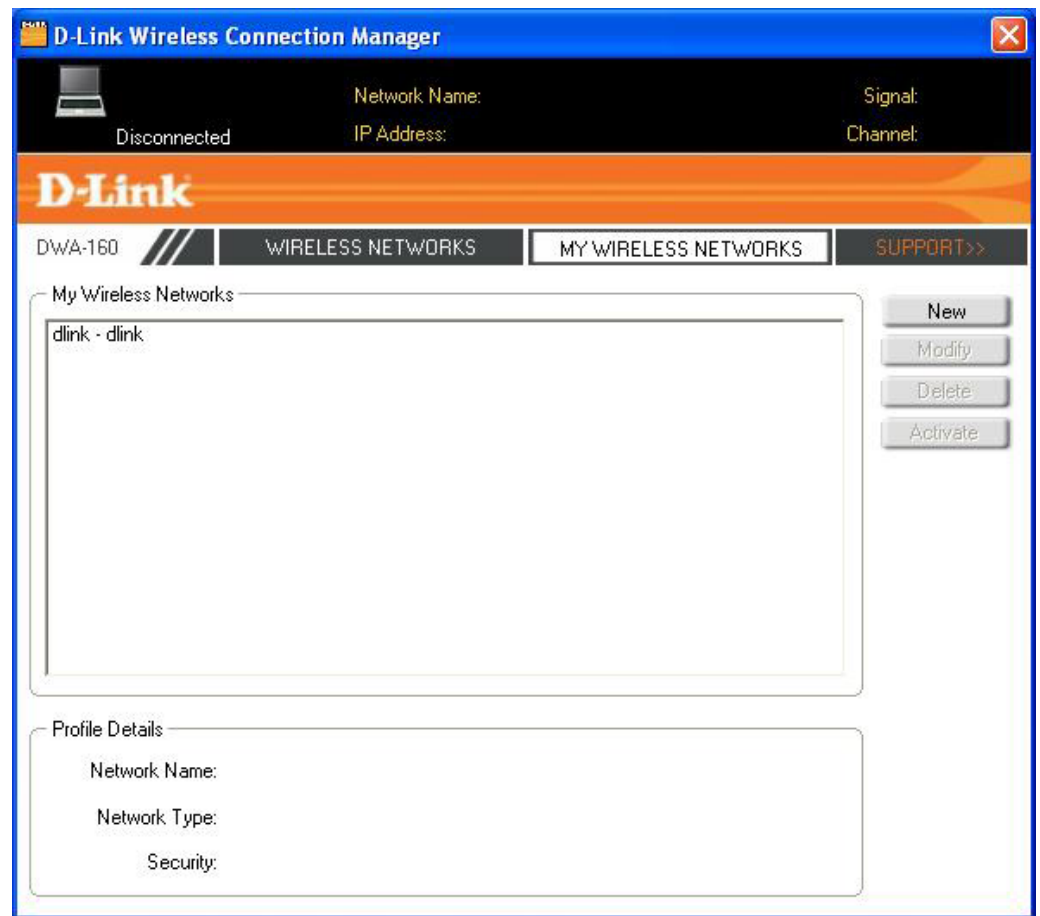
D-Link Wireless Connection Manager

Disconnected

Network Name:
IP Address:

Signal:
Channel:

D-Link

DWA-160

WIRELESS NETWORKS

MY WIRELESS NETWORKS

SUPPORT>>

My Wireless Networks

dlink - dlink

New
Modify
Delete
Activate

Profile Details

Network Name:
Network Type:
Security: